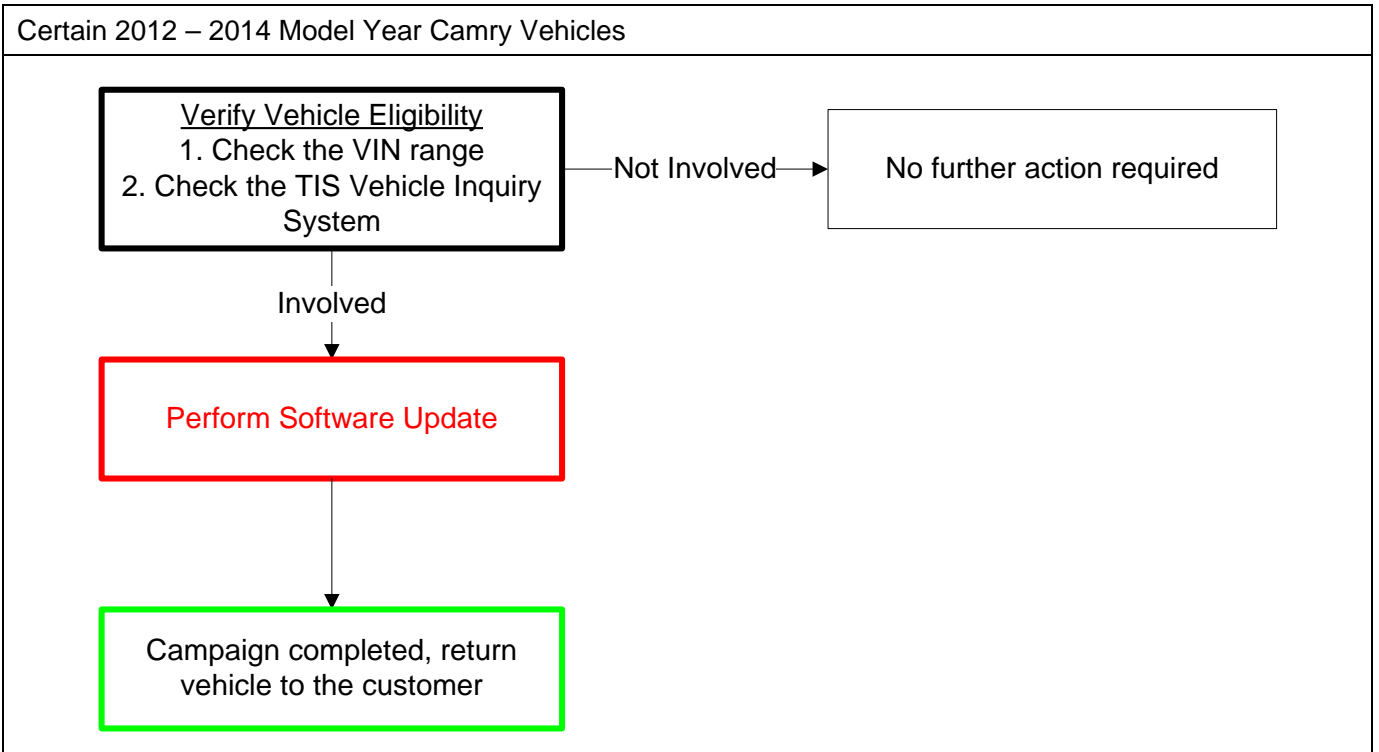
Certain 2012 – 2014 Model Year Camry Vehicles

Verify Vehicle Eligibility
1. Check the VIN range
2. Check the TIS Vehicle Inquiry System

Not Involved

No further action required

Involved

Perform Software Update

Campaign completed, return vehicle to the customer